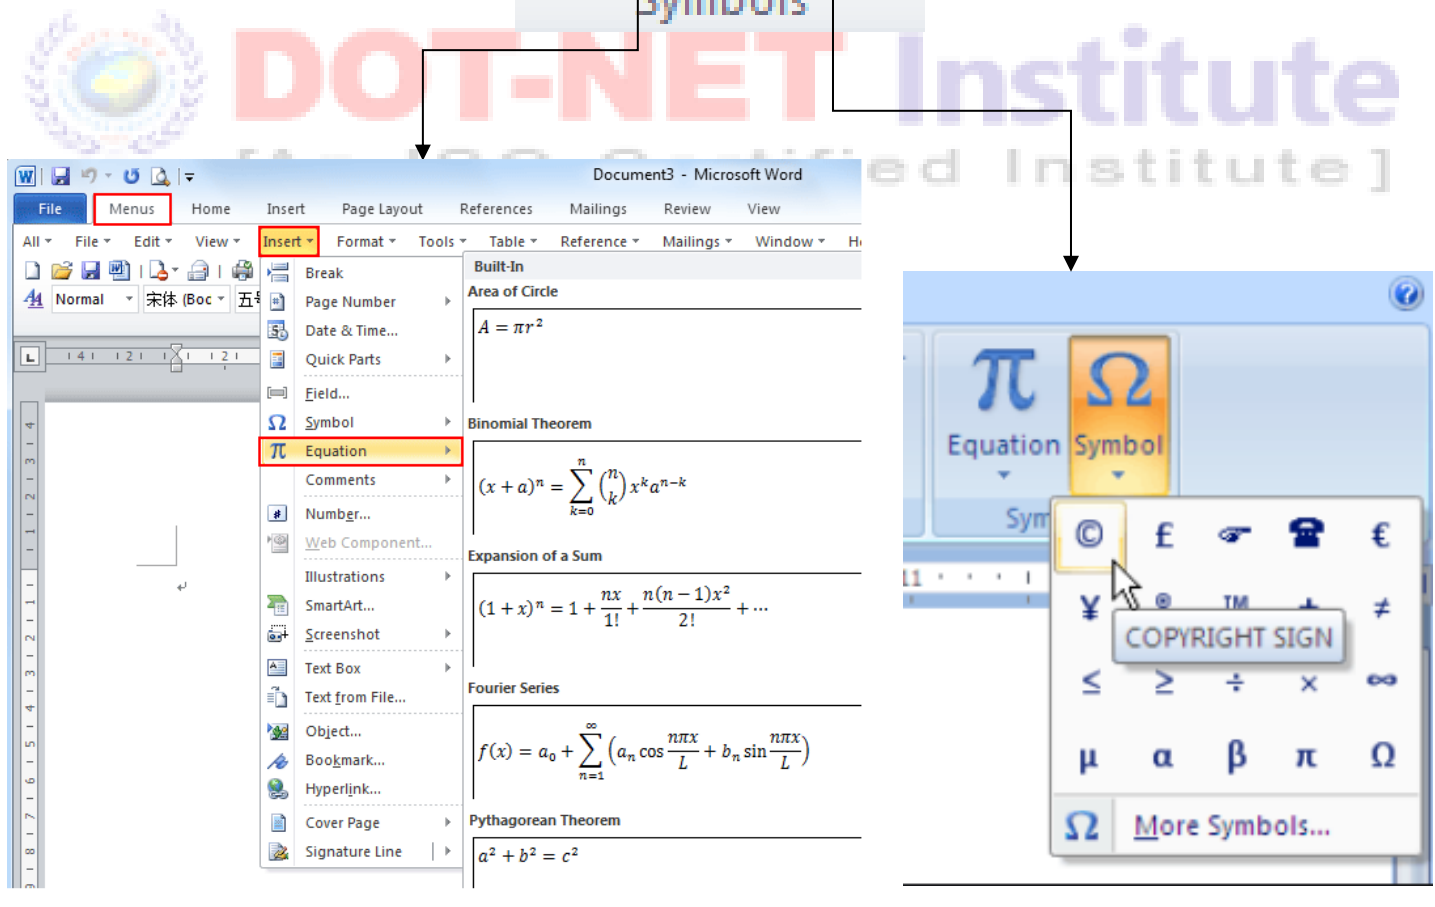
Symbols

DOT-NET Institute
[An ISO Certified Institute]

Document3 - Microsoft Word

File Menus Home Insert Page Layout References Mailings Review View

All File Edit View Insert Format Tools Table Reference Mailings Window H

Normal 宋体 (Boc 五

Break
Page Number
Date & Time...
Quick Parts
Field...
Symbol
Equation
Comments
Number...
Web Component...
Illustrations
SmartArt...
Screenshot
Text Box
Text from File...
Object...
Bookmark...
Hyperlink...
Cover Page
Signature Line

Built-In
Area of Circle
$A = \pi r^2$
Binomial Theorem
$(x+a)^n = \sum_{k=0}^{n} \binom{n}{k} x^k a^{n-k}$
Expansion of a Sum
$(1+x)^n = 1 + \frac{nx}{1!} + \frac{n(n-1)x^2}{2!} + \cdots$
Fourier Series
$f(x) = a_0 + \sum_{n=1}^{\infty} \left(a_n \cos\frac{n\pi x}{L} + b_n \sin\frac{n\pi x}{L}\right)$
Pythagorean Theorem
$a^2 + b^2 = c^2$

Equation Symbol
Sym

© £ € ¥ TM ≠
COPYRIGHT SIGN
≤ ≥ ÷ × ∞
µ α β π Ω
More Symbols...